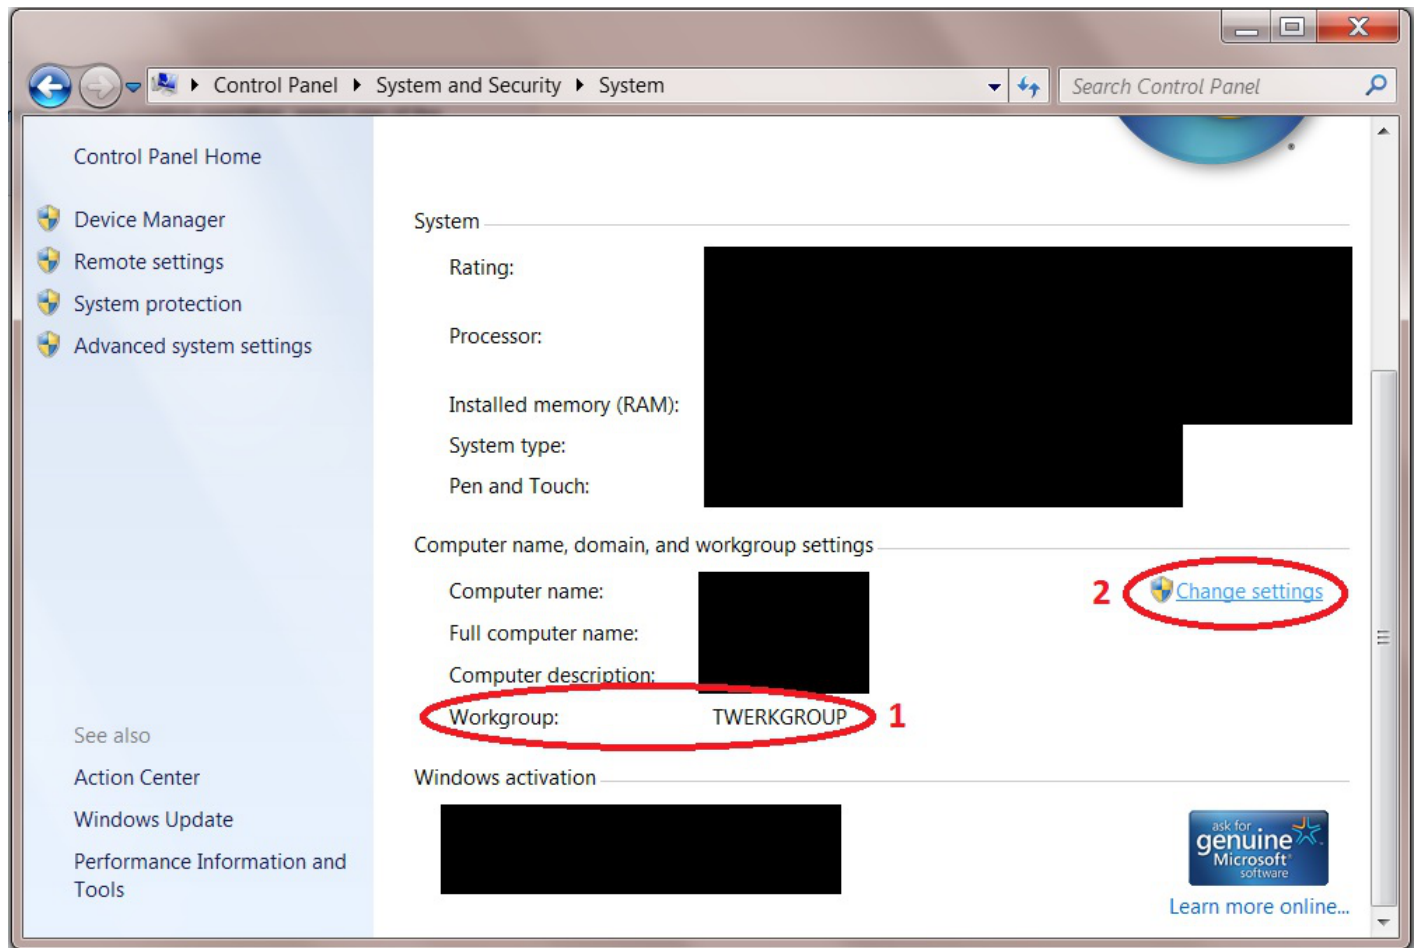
Control Panel ▸ System and Security ▸ System

Search Control Panel

Control Panel Home

Device Manager

Remote settings

System protection

Advanced system settings

See also

Action Center

Windows Update

Performance Information and Tools

System

Rating:

Processor:

Installed memory (RAM):

System type:

Pen and Touch:

Computer name, domain, and workgroup settings

Computer name:

Full computer name:

Computer description:

Workgroup: TWERKGROUP

1

2 Change settings

Windows activation

ask for genuine Microsoft software

Learn more online...